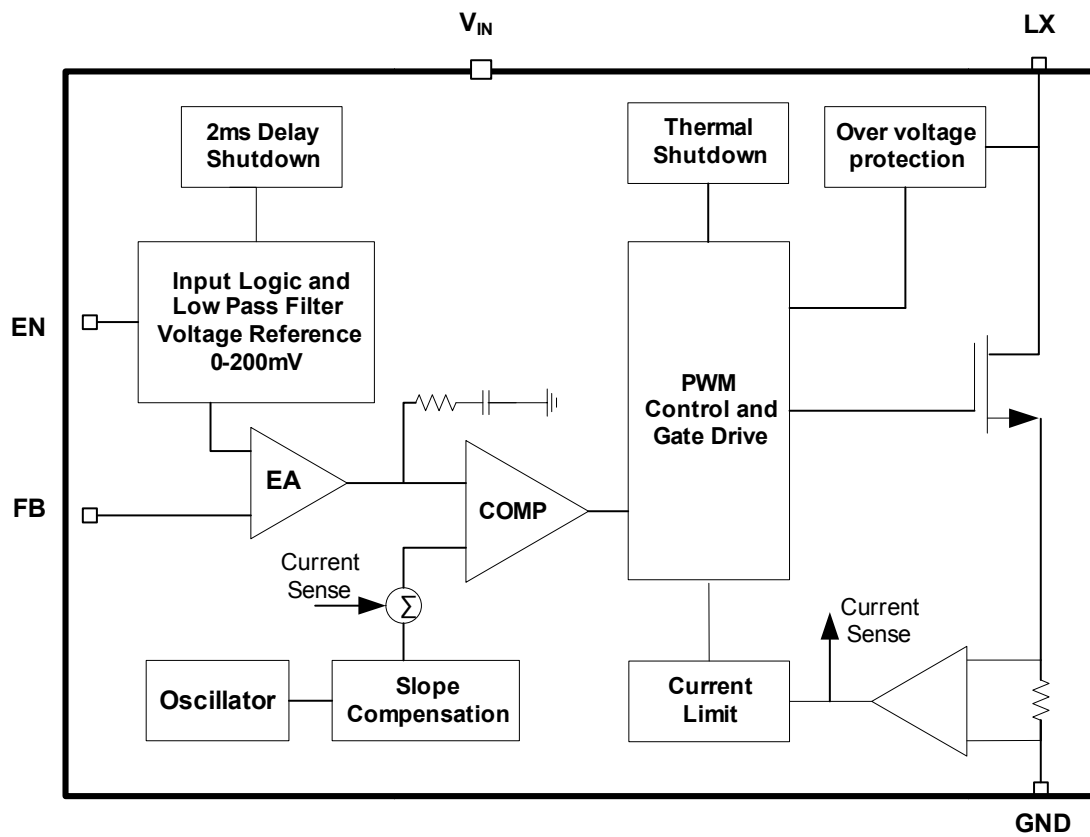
$V_{IN}$

LX

2ms Delay Shutdown

Thermal Shutdown

Over voltage protection

EN

Input Logic and Low Pass Filter Voltage Reference 0-200mV

PWM Control and Gate Drive

EA

FB

COMP

Current Sense

$\Sigma$

Current Sense

Oscillator

Slope Compensation

Current Limit

GND